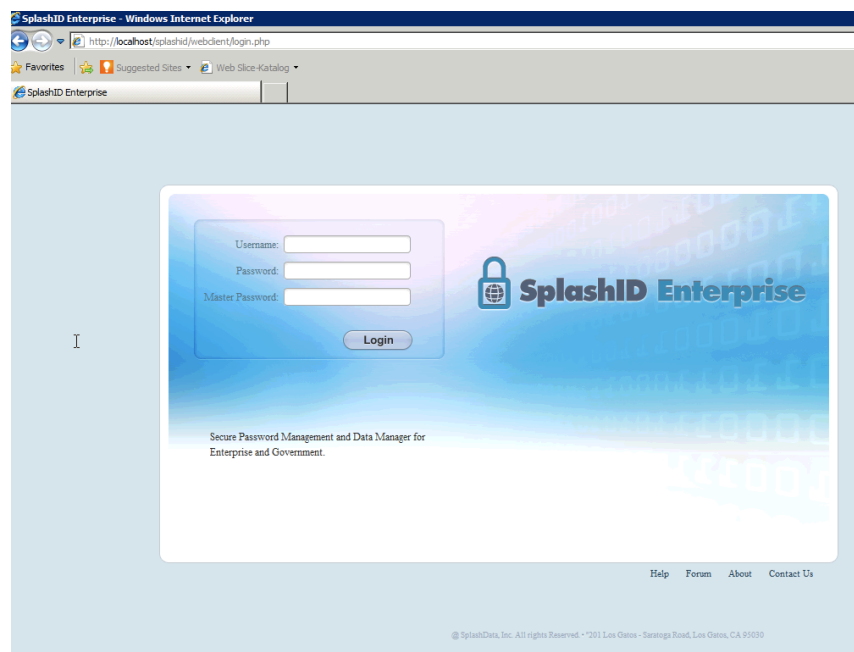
SplashID Enterprise - Windows Internet Explorer

http://localhost/splashid/webclient/login.php

Favorites | Suggested Sites ▾ | Web Slice-Katalog ▾

SplashID Enterprise

Username:
Password:
Master Password:

Login

SplashID Enterprise

Secure Password Management and Data Manager for Enterprise and Government.

Help Forum About Contact Us

@ SplashData, Inc. All rights Reserved. • "201 Los Gatos - Saratoga Road, Los Gatos, CA 95030